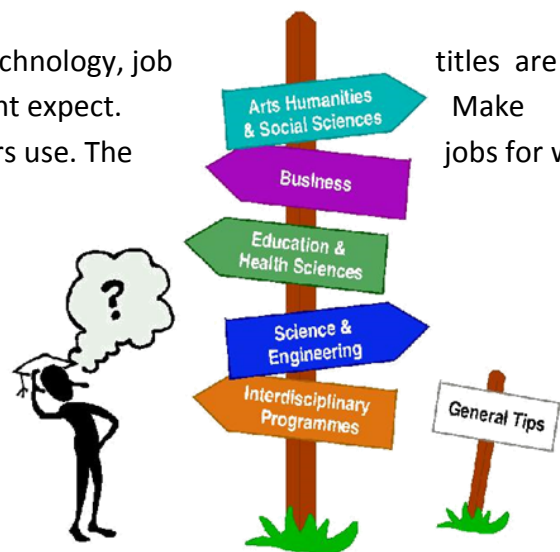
chnology, job titles are
nt expect. Make
rs use. The jobs for w

Arts Humanities & Social Sciences

Business

Education & Health Sciences

Science & Engineering

Interdisciplinary Programmes

General Tips

?